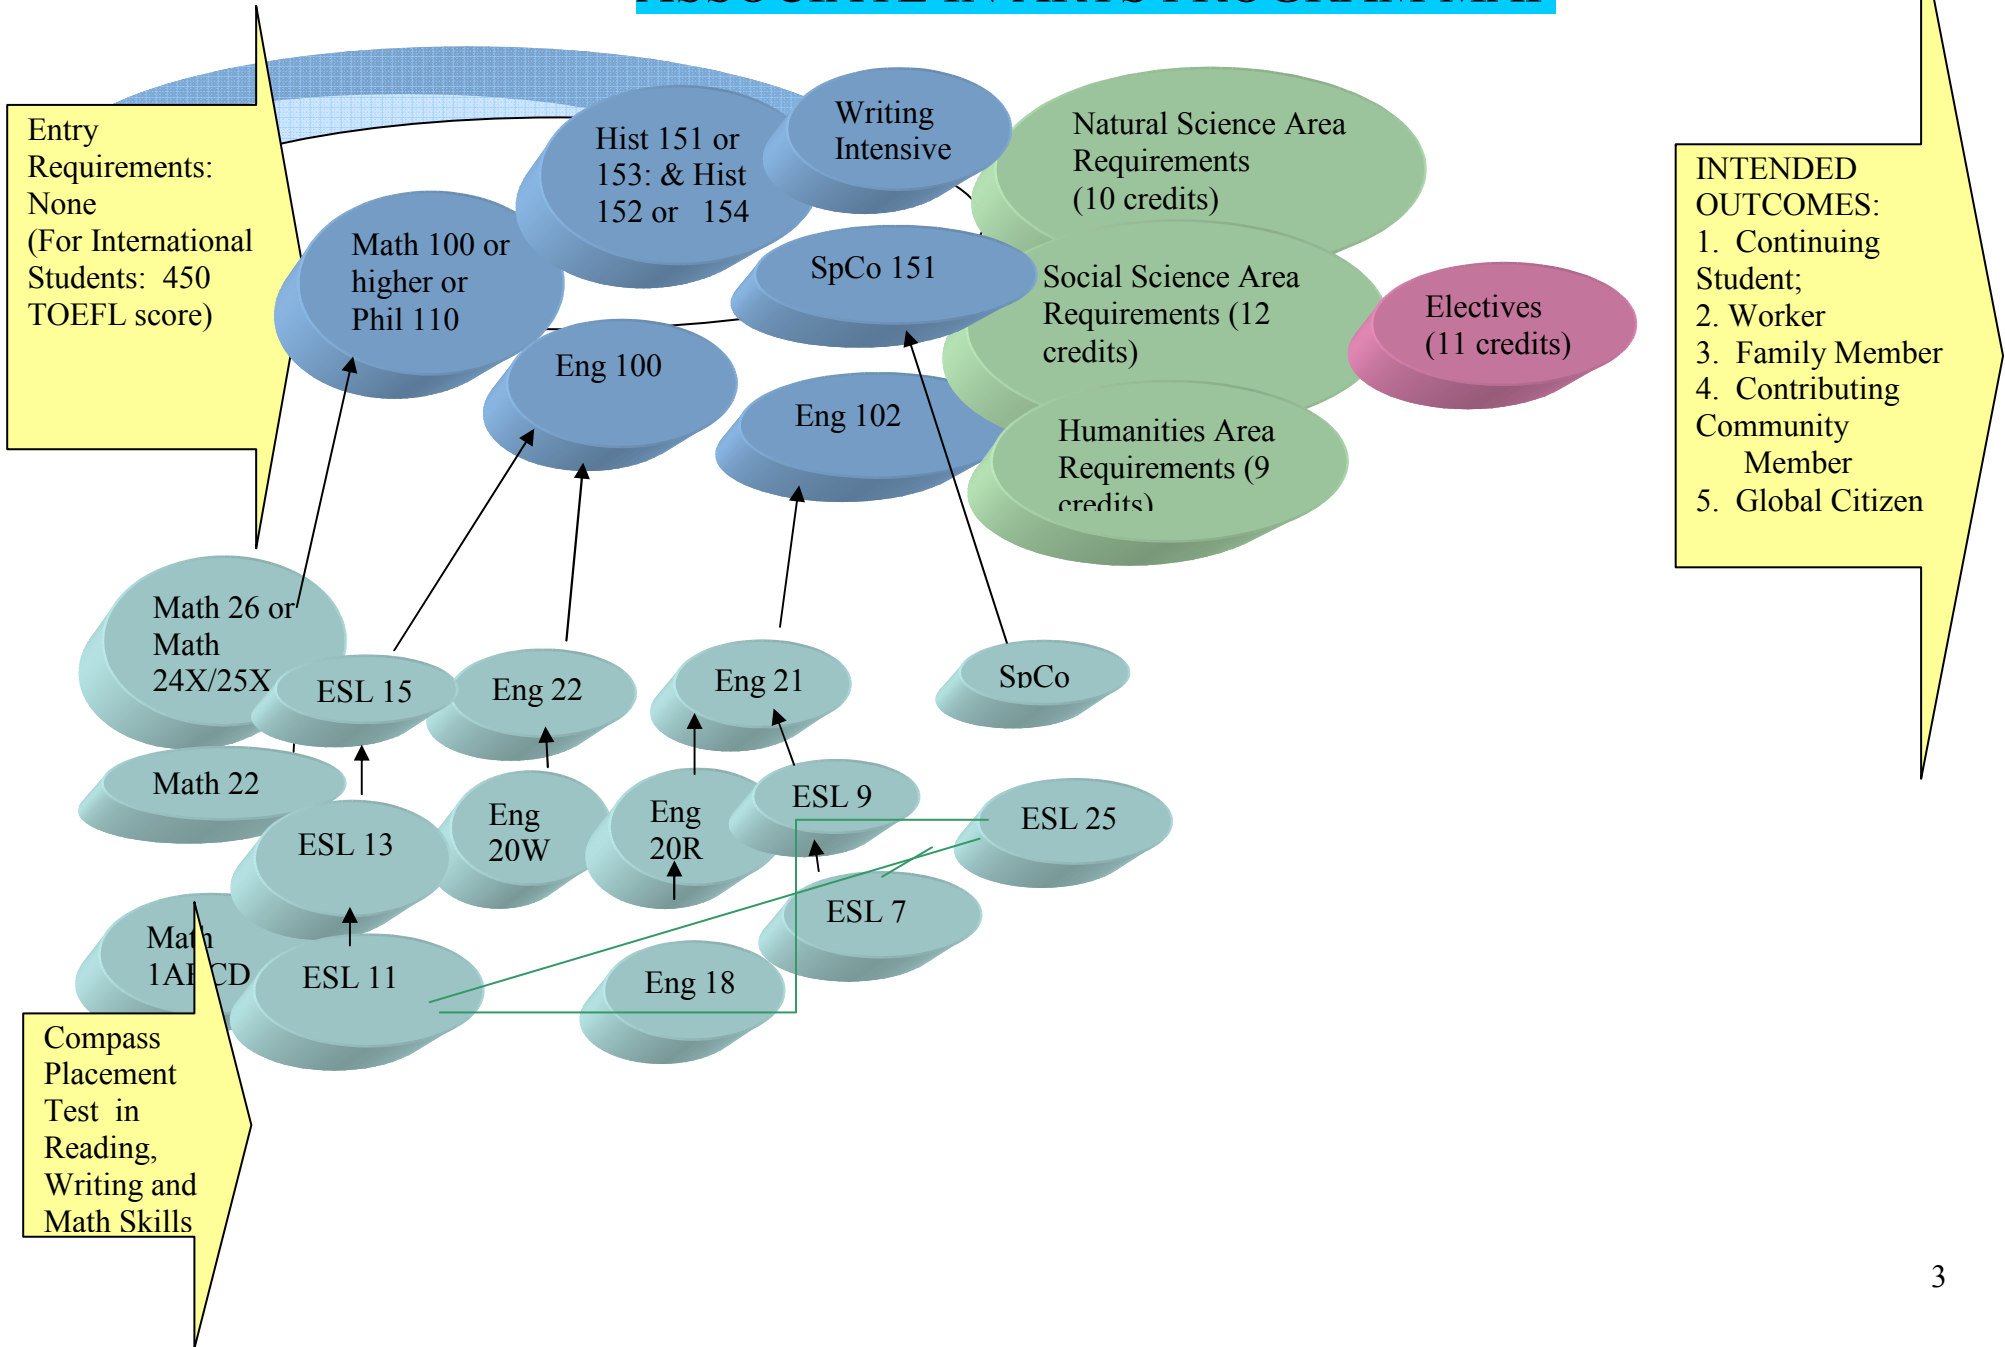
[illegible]

Entry Requirements: None (For International Students: 450 TOEFL score)

Hist 151 or 153: & Hist 152 or 154

Writing Intensive

Natural Science Area Requirements (10 credits)

INTENDED OUTCOMES:
1. Continuing Student;
2. Worker
3. Family Member
4. Contributing Community Member
5. Global Citizen

Math 100 or higher or Phil 110

SpCo 151

Social Science Area Requirements (12 credits)

Electives (11 credits)

Eng 100

Eng 102

Humanities Area Requirements (9 credits)

Math 26 or Math 24X/25X

ESL 15

Eng 22

Eng 21

SpCo

Math 22

ESL 9

ESL 25

ESL 13

Eng 20W

Eng 20R

ESL 7

Math 1AB CD

ESL 11

Eng 18

Compass Placement Test in Reading, Writing and Math Skills

3